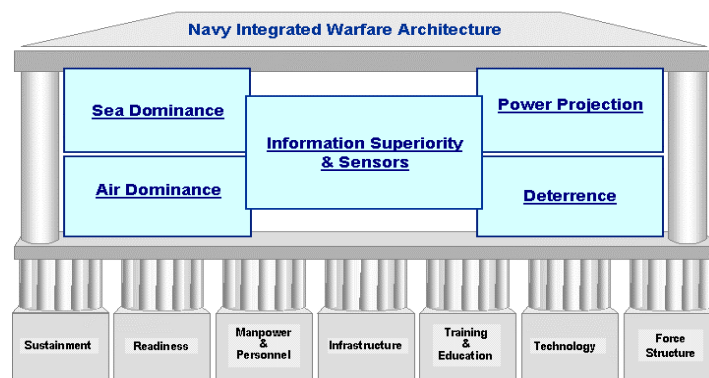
Navy Integrated Warfare Architecture

Sea Dominance

Power Projection

Information Superiority & Sensors

Air Dominance

Deterrence

Sustainment

Readiness

Manpower & Personnel

Infrastructure

Training & Education

Technology

Force Structure